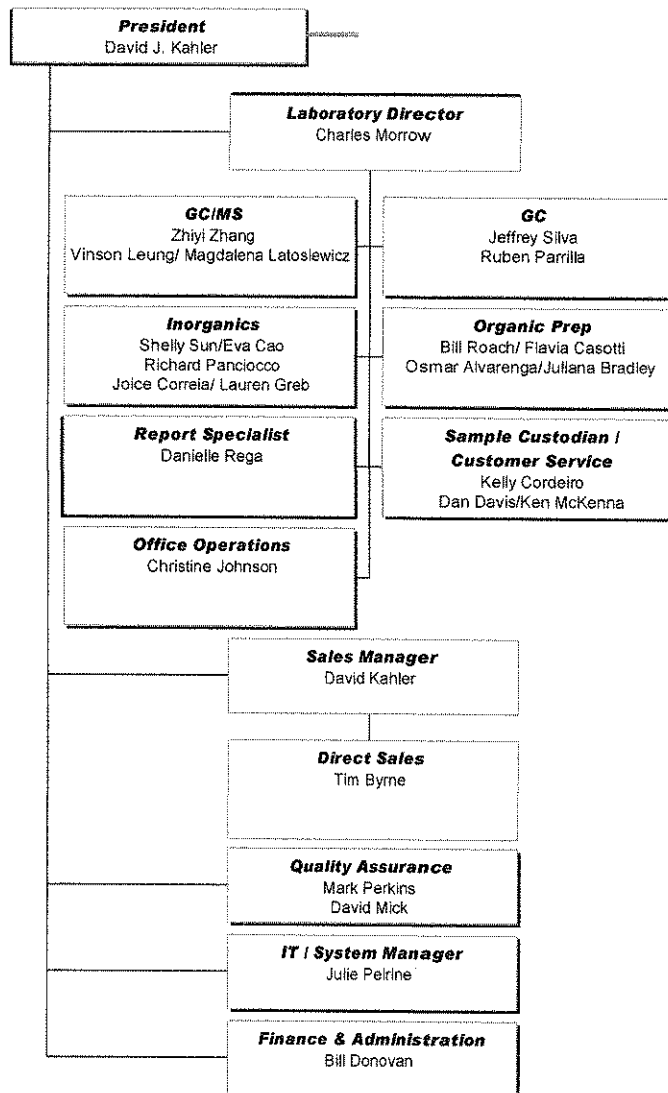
**President**
David J. Kahler

**Laboratory Director**
Charles Morrow

**GC/MS**
Zhiyi Zhang
Vinson Leung/ Magdalena Latoslewicz

**GC**
Jeffrey Silva
Ruben Parrilla

**Inorganics**
Shelly Sun/Eva Cao
Richard Panciocco
Joice Correia/ Lauren Greb

**Organic Prep**
Bill Roach/ Flavia Casotti
Osmar Alvarenga/Juliana Bradley

**Report Specialist**
Danielle Rega

**Sample Custodian / Customer Service**
Kelly Cordeiro
Dan Davis/Ken McKenna

**Office Operations**
Christine Johnson

**Sales Manager**
David Kahler

**Direct Sales**
Tim Byrne

**Quality Assurance**
Mark Perkins
David Mick

**IT / System Manager**
Julie Pelrine

**Finance & Administration**
Bill Donovan